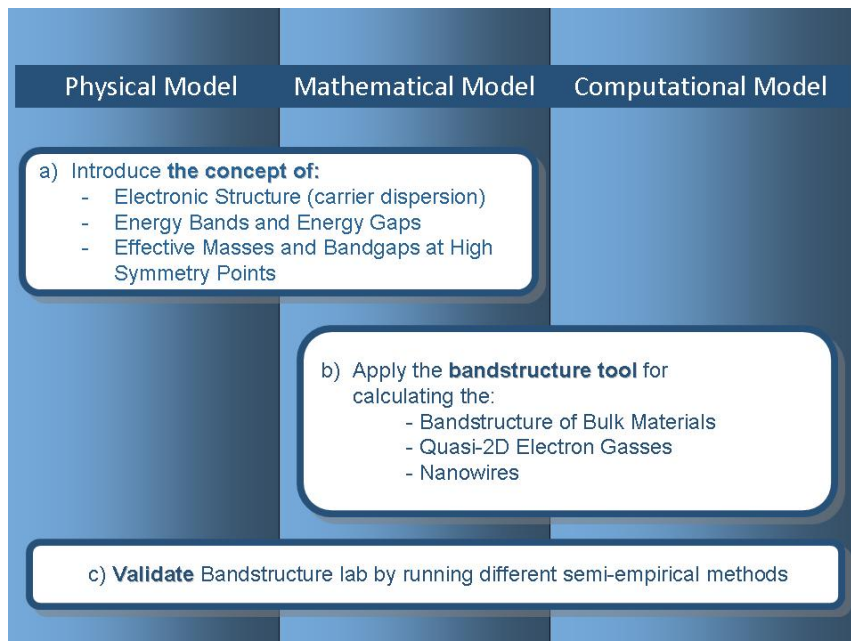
Physical Model

Mathematical Model

Computational Model

a) Introduce **the concept of:**
- Electronic Structure (carrier dispersion)
- Energy Bands and Energy Gaps
- Effective Masses and Bandgaps at High Symmetry Points

b) Apply the **bandstructure tool** for calculating the:
- Bandstructure of Bulk Materials
- Quasi-2D Electron Gasses
- Nanowires

c) **Validate** Bandstructure lab by running different semi-empirical methods